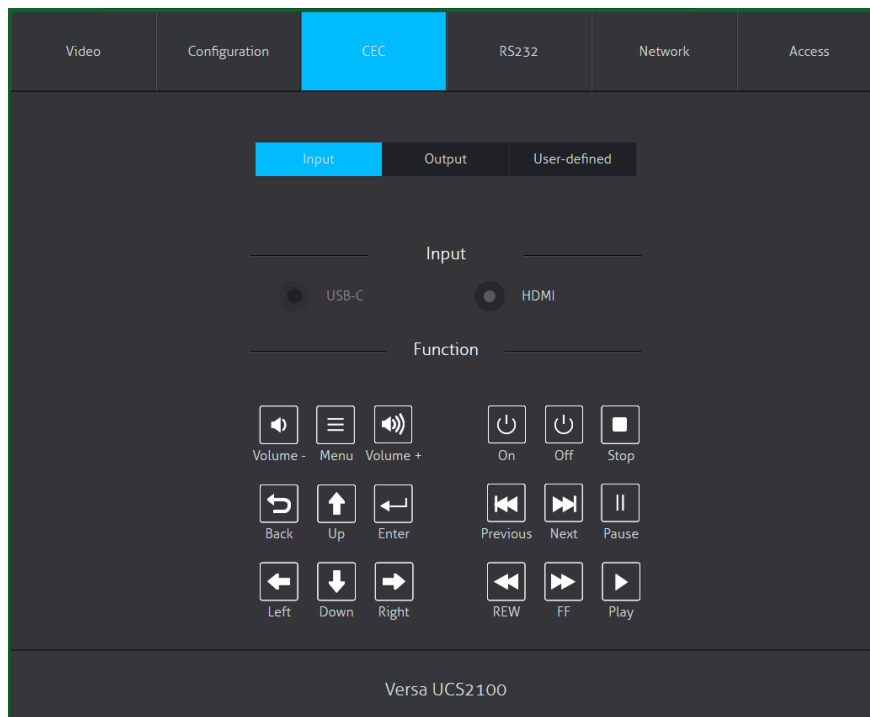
Video Configuration CEC RS232 Network Access

Input Output User-defined

Input

USB-C HDMI

Function

Volume - Menu Volume + On Off Stop

Back Up Enter Previous Next Pause

Left Down Right REW FF Play

Versa UCS2100